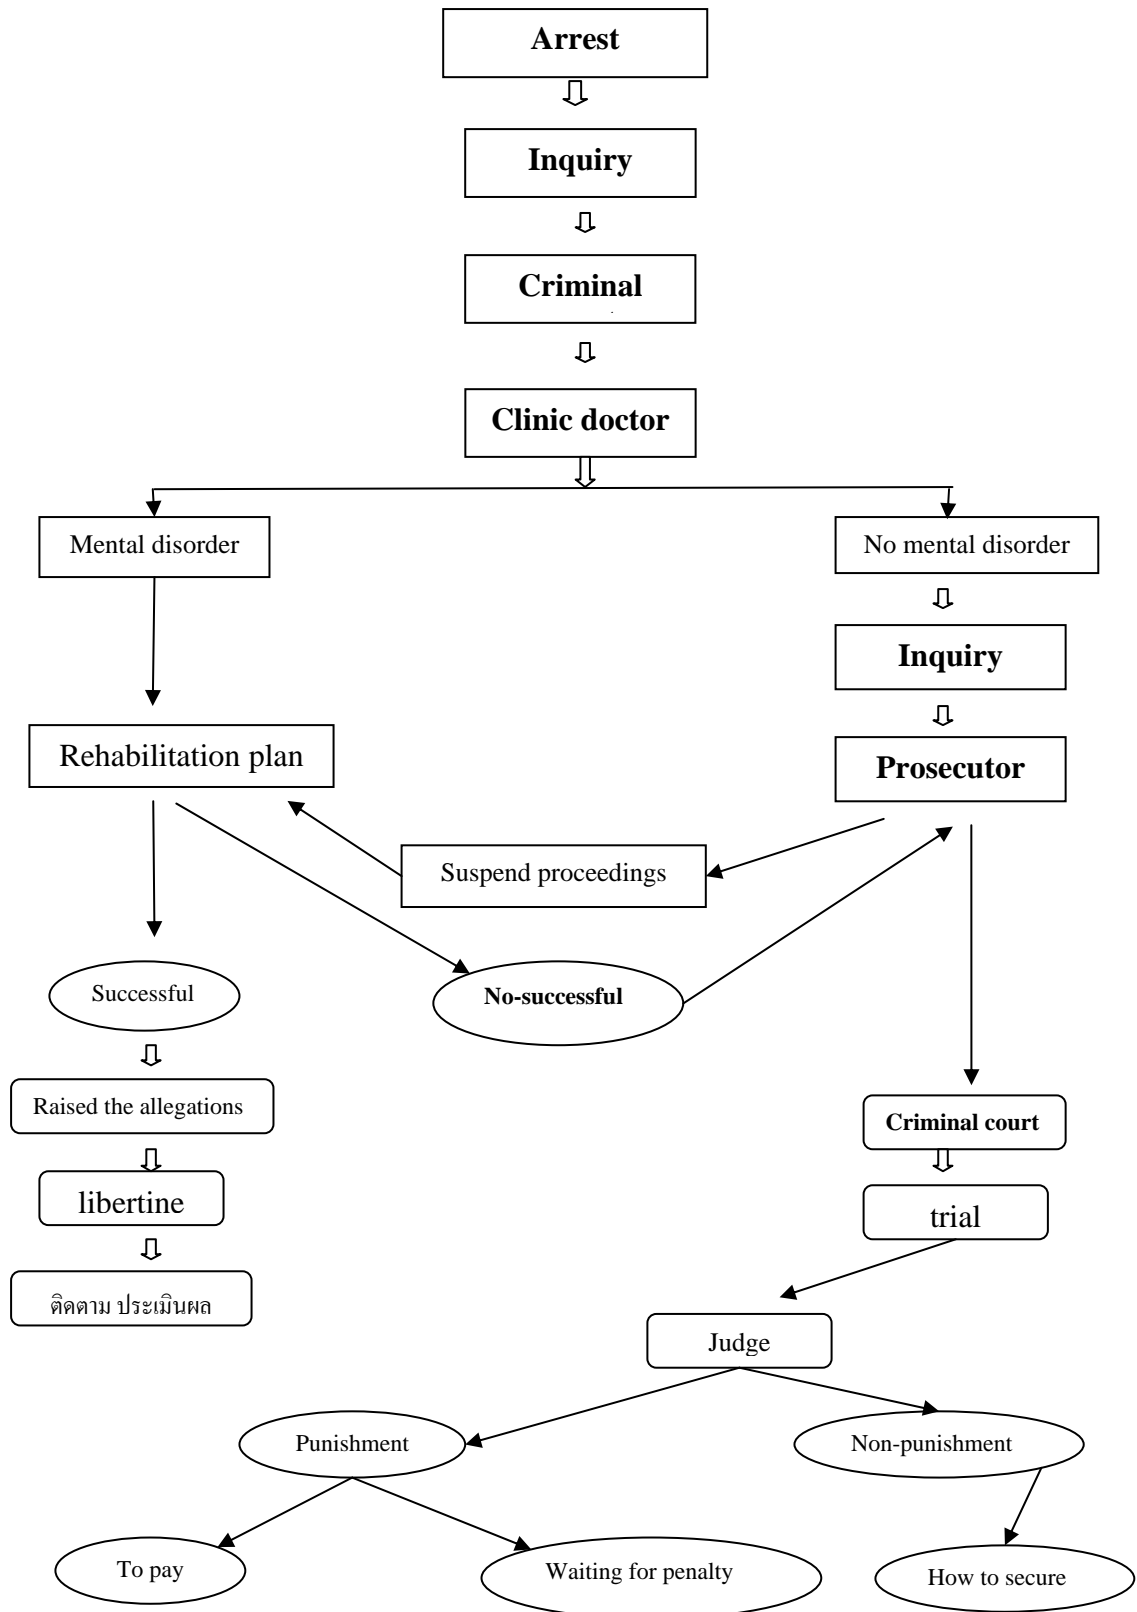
Arrest

Inquiry

Criminal

Clinic doctor

Mental disorder

No mental disorder

Inquiry

Prosecutor

Rehabilitation plan

Suspend proceedings

Successful

No-successful

Raised the allegations

libertine

ติดตาม ประเมินผล

Criminal court

trial

Judge

Punishment

Non-punishment

To pay

Waiting for penalty

How to secure